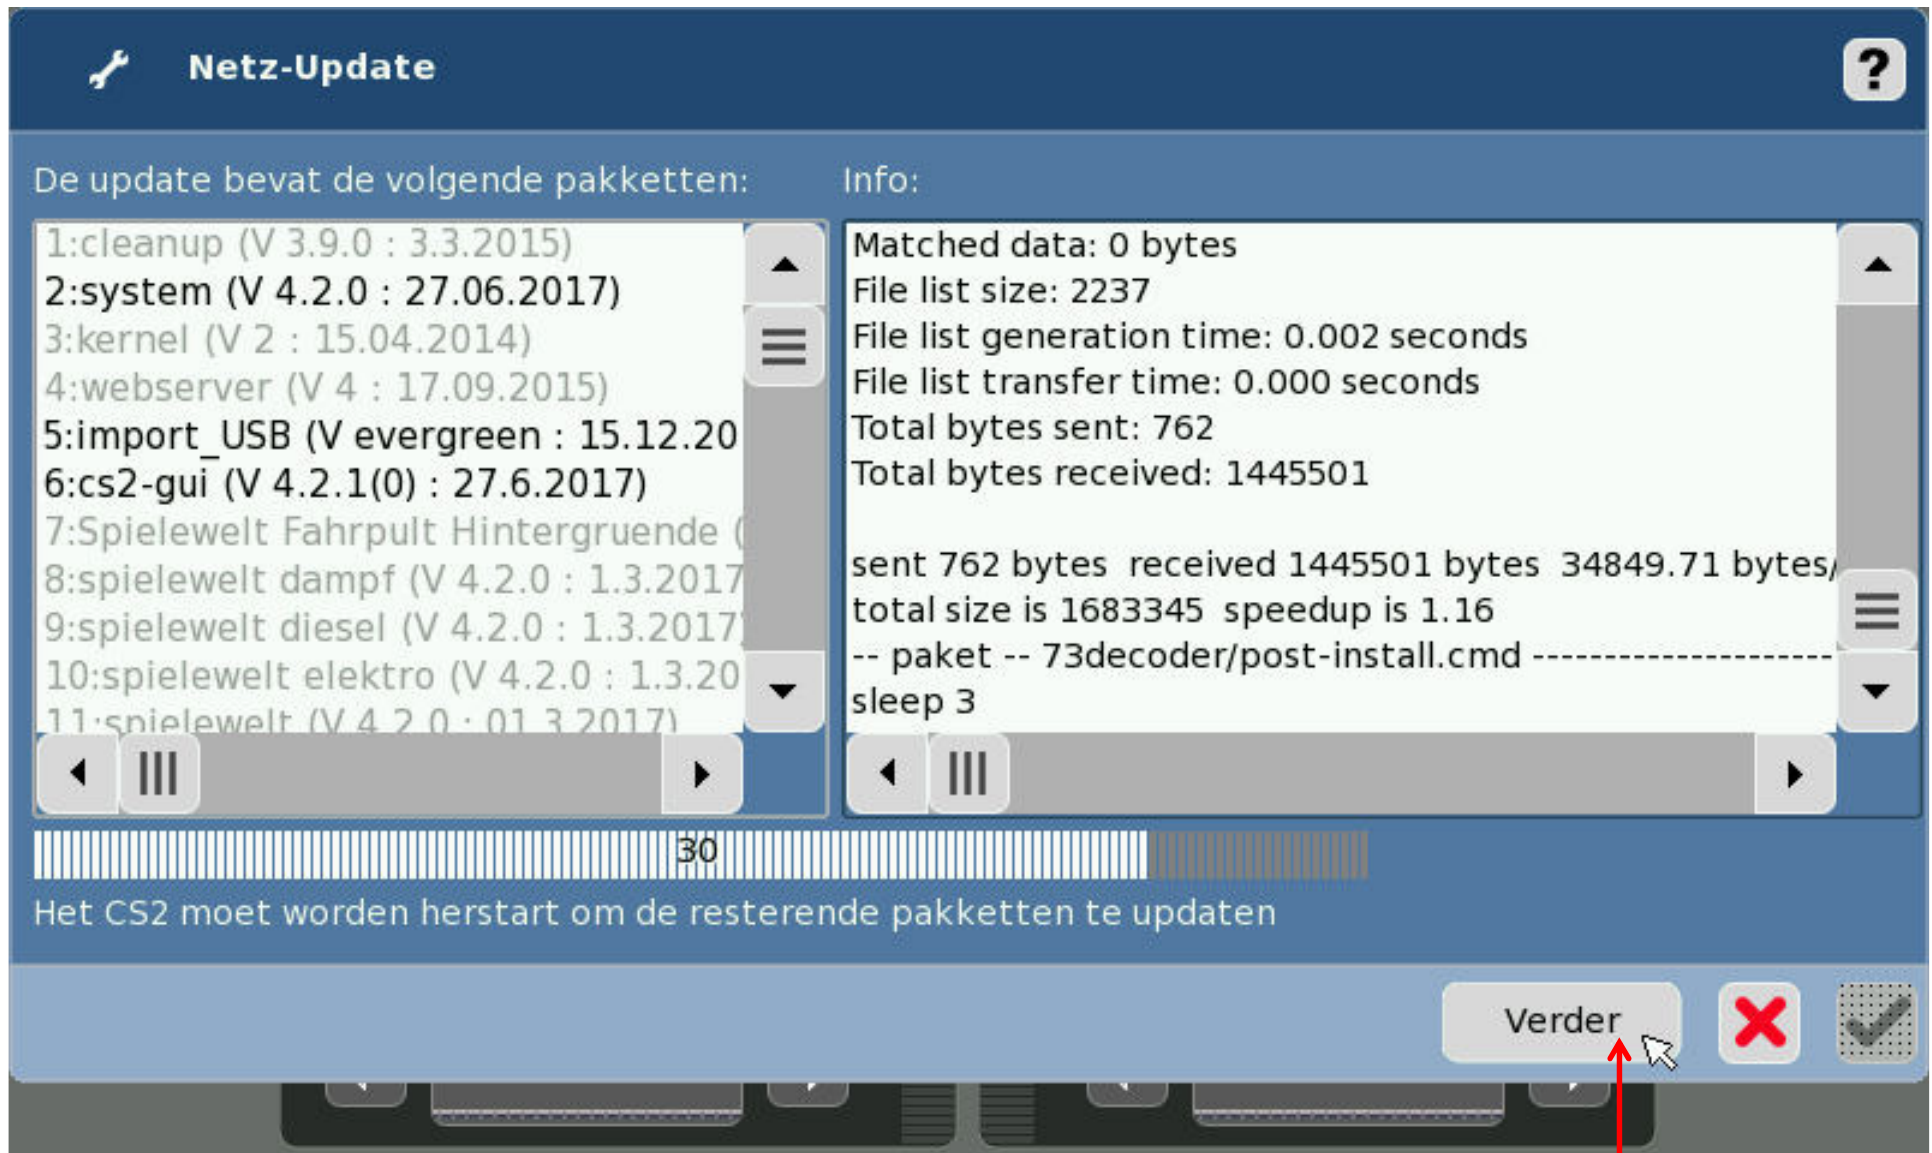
Netz-Update

?

De update bevat de volgende pakketten:

1:cleanup (V 3.9.0 : 3.3.2015)
2:system (V 4.2.0 : 27.06.2017)
3:kernel (V 2 : 15.04.2014)
4:webserver (V 4 : 17.09.2015)
5:import_USB (V evergreen : 15.12.20
6:cs2-gui (V 4.2.1(0) : 27.6.2017)
7:Spielewelt Fahrpult Hintergruende (
8:spielewelt dampf (V 4.2.0 : 1.3.2017
9:spielewelt diesel (V 4.2.0 : 1.3.2017
10:spielewelt elektro (V 4.2.0 : 1.3.20
11:spielewelt (V 4.2.0 : 01.3.2017)

Info:

Matched data: 0 bytes
File list size: 2237
File list generation time: 0.002 seconds
File list transfer time: 0.000 seconds
Total bytes sent: 762
Total bytes received: 1445501

sent 762 bytes received 1445501 bytes 34849.71 bytes/
total size is 1683345 speedup is 1.16
-- paket -- 73decoder/post-install.cmd --------------------
sleep 3

30

Het CS2 moet worden herstart om de resterende pakketten te updaten

Verder